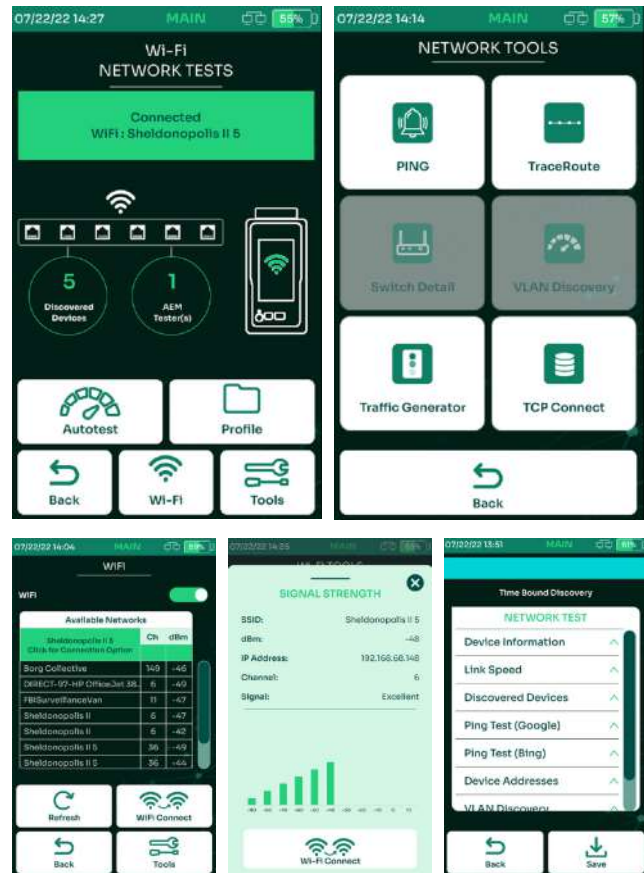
07/22/22 14:27 MAIN 55%

Wi-Fi
NETWORK TESTS

Connected
WiFi : Sheldonopolis II 5

5
Discovered Devices

1
AEM Tester(s)

Autotest

Profile

Back

Wi-Fi

Tools

07/22/22 14:14 MAIN 57%

NETWORK TOOLS

PING

TraceRoute

Switch Detail

VLAN Discovery

Traffic Generator

TCP Connect

Back

07/22/22 14:04 MAIN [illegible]

WIFI

WIFI

Available Networks

| Sheldonopolis II 5 Click for Connection Option | Ch | dBm |
|---|---|---|
| Borg Collective | 149 | -46 |
| DIRECT-97-HP OfficeJet 38.. | 6 | -49 |
| FBISurveillanceVan | 11 | -47 |
| Sheldonopolis II | 6 | -47 |
| Sheldonopolis II | 6 | -42 |
| Sheldonopolis II 5 | 36 | -49 |
| Sheldonopolis II 5 | 36 | -44 |

Refresh

WiFi Connect

Back

Tools

07/22/22 14:25 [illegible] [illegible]

WI-FI TOOLS

SIGNAL STRENGTH

SSID: Sheldonopolis II 5
dBm: -48
IP Address: 192.168.68.148
Channel: 6
Signal: Excellent

Wi-Fi Connect

07/22/22 13:51 MAIN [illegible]

Time Bound Discovery

NETWORK TEST

Device Information
Link Speed
Discovered Devices
Ping Test (Google)
Ping Test (Bing)
Device Addresses
VLAN Discovery

Back

Save